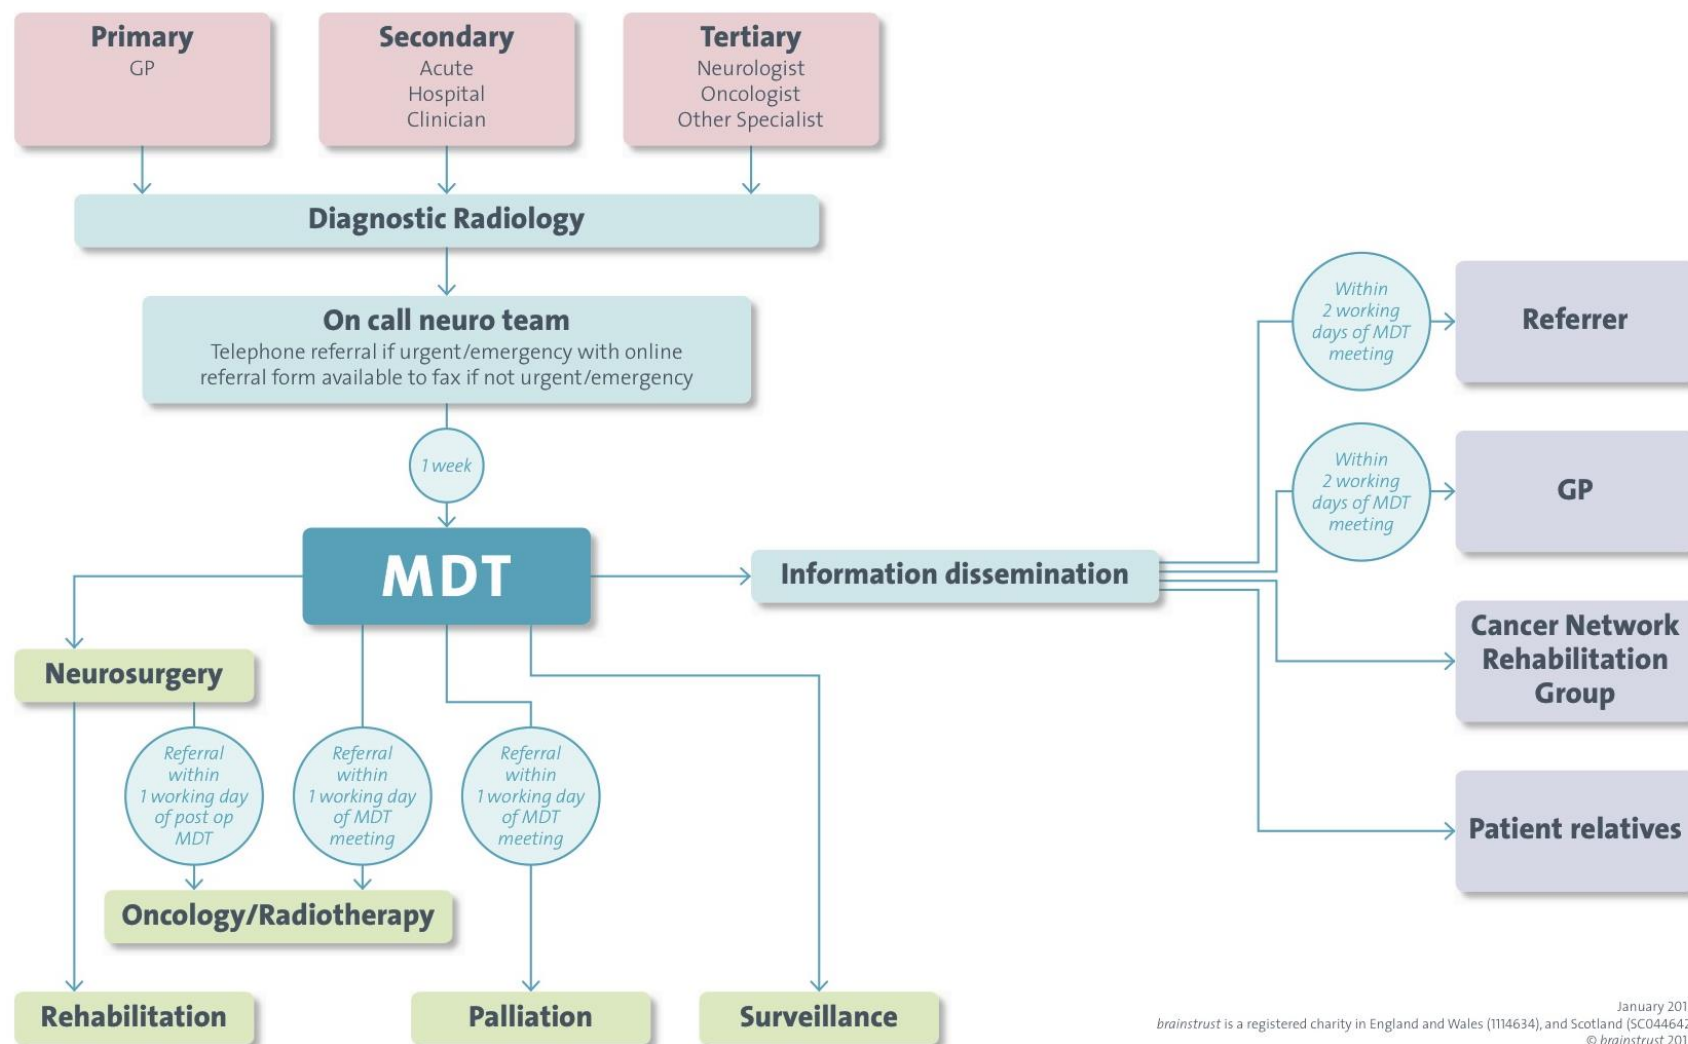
**Primary**
GP

**Secondary**
Acute
Hospital
Clinician

**Tertiary**
Neurologist
Oncologist
Other Specialist

**Diagnostic Radiology**

**On call neuro team**
Telephone referral if urgent/emergency with online referral form available to fax if not urgent/emergency

1 week

**MDT**

**Information dissemination**

Within 2 working days of MDT meeting

**Referrer**

Within 2 working days of MDT meeting

**GP**

**Cancer Network Rehabilitation Group**

**Patient relatives**

**Neurosurgery**

Referral within 1 working day of post op MDT

Referral within 1 working day of MDT meeting

Referral within 1 working day of MDT meeting

**Oncology/Radiotherapy**

**Rehabilitation**

**Palliation**

**Surveillance**

January 201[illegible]
brainstrust is a registered charity in England and Wales (1114634), and Scotland (SC04464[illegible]
© brainstrust 201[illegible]